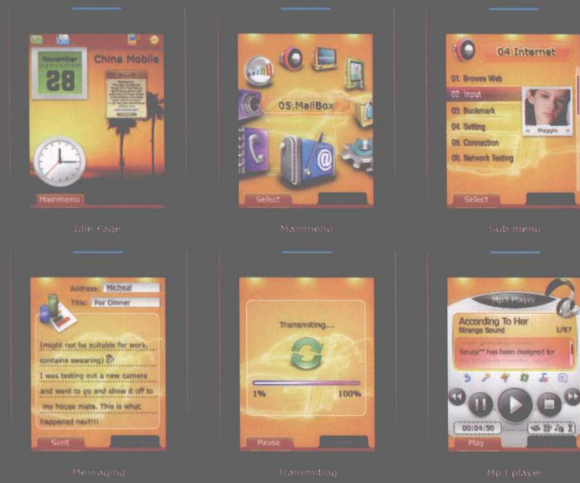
November
28
China Mobile
Mainmenu
Idle Page

05.MailBox
Select
Mainmenu

04.Internet
01. Browse Web
02. Input
03. Bookmark
04. Setting
05. Connection
06. Network Testing
Maggie
Select
Sub menu

Address: Michael
Title: For Dinner
(might not be suitable for work, contains swearing)
I was testing out a new camera and went to go and show it off to my house mate. This is what happened next!!!
Sent
Messaging

Transmiting...
1%
100%
Pause
Transmiting

Mp3 Player
According To Her
Strange Sound
1/87
Struzy™ has been designed for
00:04:50
Play
Mp3 player